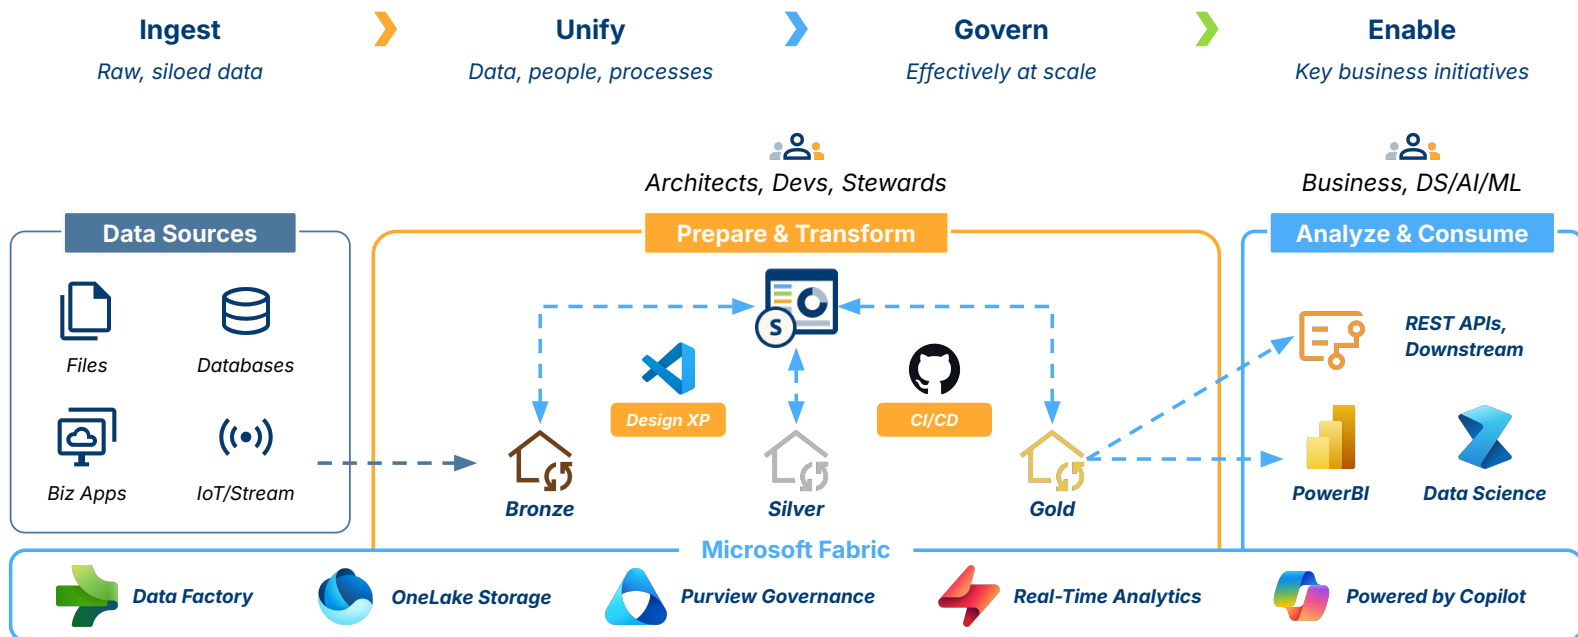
Ingest
Raw, siloed data

Unify
Data, people, processes

Govern
Effectively at scale

Enable
Key business initiatives

Architects, Devs, Stewards

Business, DS/AI/ML

Data Sources

Files

Databases

Biz Apps

IoT/Stream

Prepare & Transform

Design XP

CI/CD

Bronze

Silver

Gold

Analyze & Consume

REST APIs, Downstream

PowerBI

Data Science

Microsoft Fabric

Data Factory

OneLake Storage

Purview Governance

Real-Time Analytics

Powered by Copilot